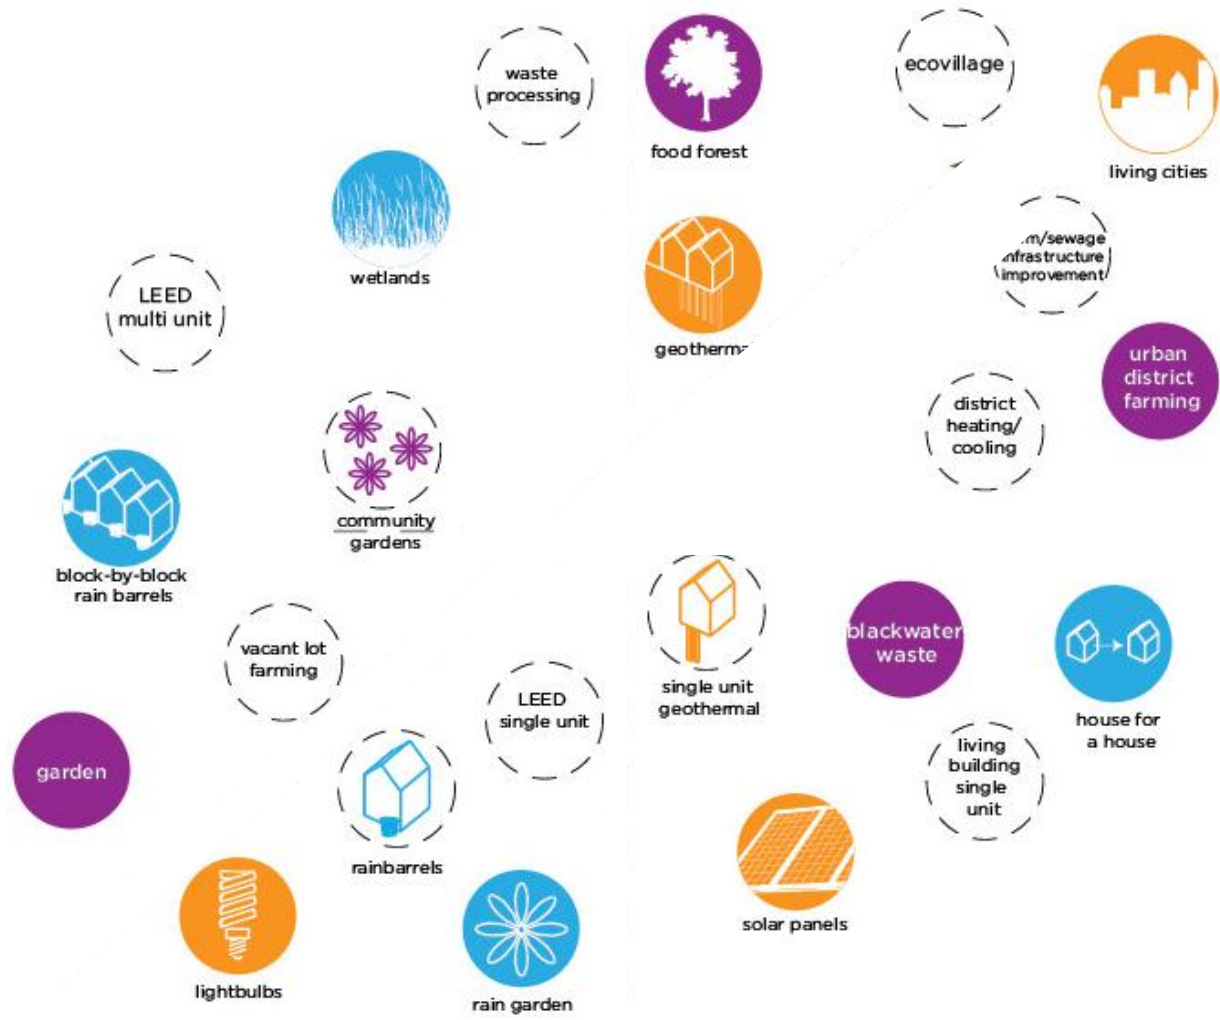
waste processing

food forest

ecovillage

living cities

wetlands

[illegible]m/sewage infrastructure improvement

LEED multi unit

geotherm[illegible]

urban district farming

district heating/ cooling

community gardens

block-by-block rain barrels

single unit geothermal

blackwater waste

house for a house

vacant lot farming

LEED single unit

garden

living building single unit

rainbarrels

solar panels

lightbulbs

rain garden